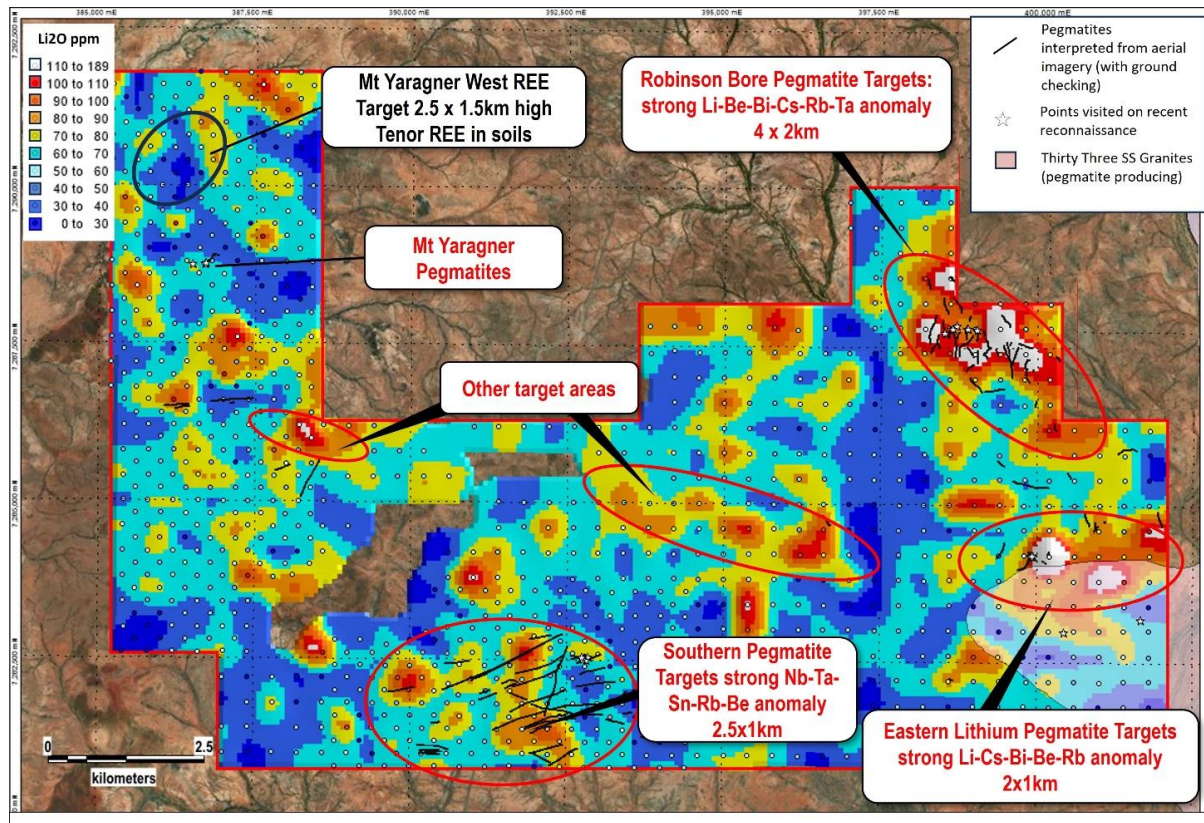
385,000 mE 387,500 mE 390,000 mE 392,500 mE 395,000 mE 397,500 mE 400,000 mE

7,292,500 mN 7,290,000 mN 7,287,500 mN 7,285,000 mN 7,282,500 mN 7,280,000 mN

Li2O ppm
110 to 189
100 to 110
90 to 100
80 to 90
70 to 80
60 to 70
50 to 60
40 to 50
30 to 40
0 to 30

Mt Yaragner West REE Target 2.5 x 1.5km high Tenor REE in soils

Mt Yaragner Pegmatites

Robinson Bore Pegmatite Targets: strong Li-Be-Bi-Cs-Rb-Ta anomaly 4 x 2km

Pegmatites interpreted from aerial imagery (with ground checking)

Points visited on recent reconnaissance

Thirty Three SS Granites (pegmatite producing)

Other target areas

Southern Pegmatite Targets strong Nb-Ta-Sn-Rb-Be anomaly 2.5x1km

Eastern Lithium Pegmatite Targets strong Li-Cs-Bi-Be-Rb anomaly 2x1km

0 2.5
kilometers